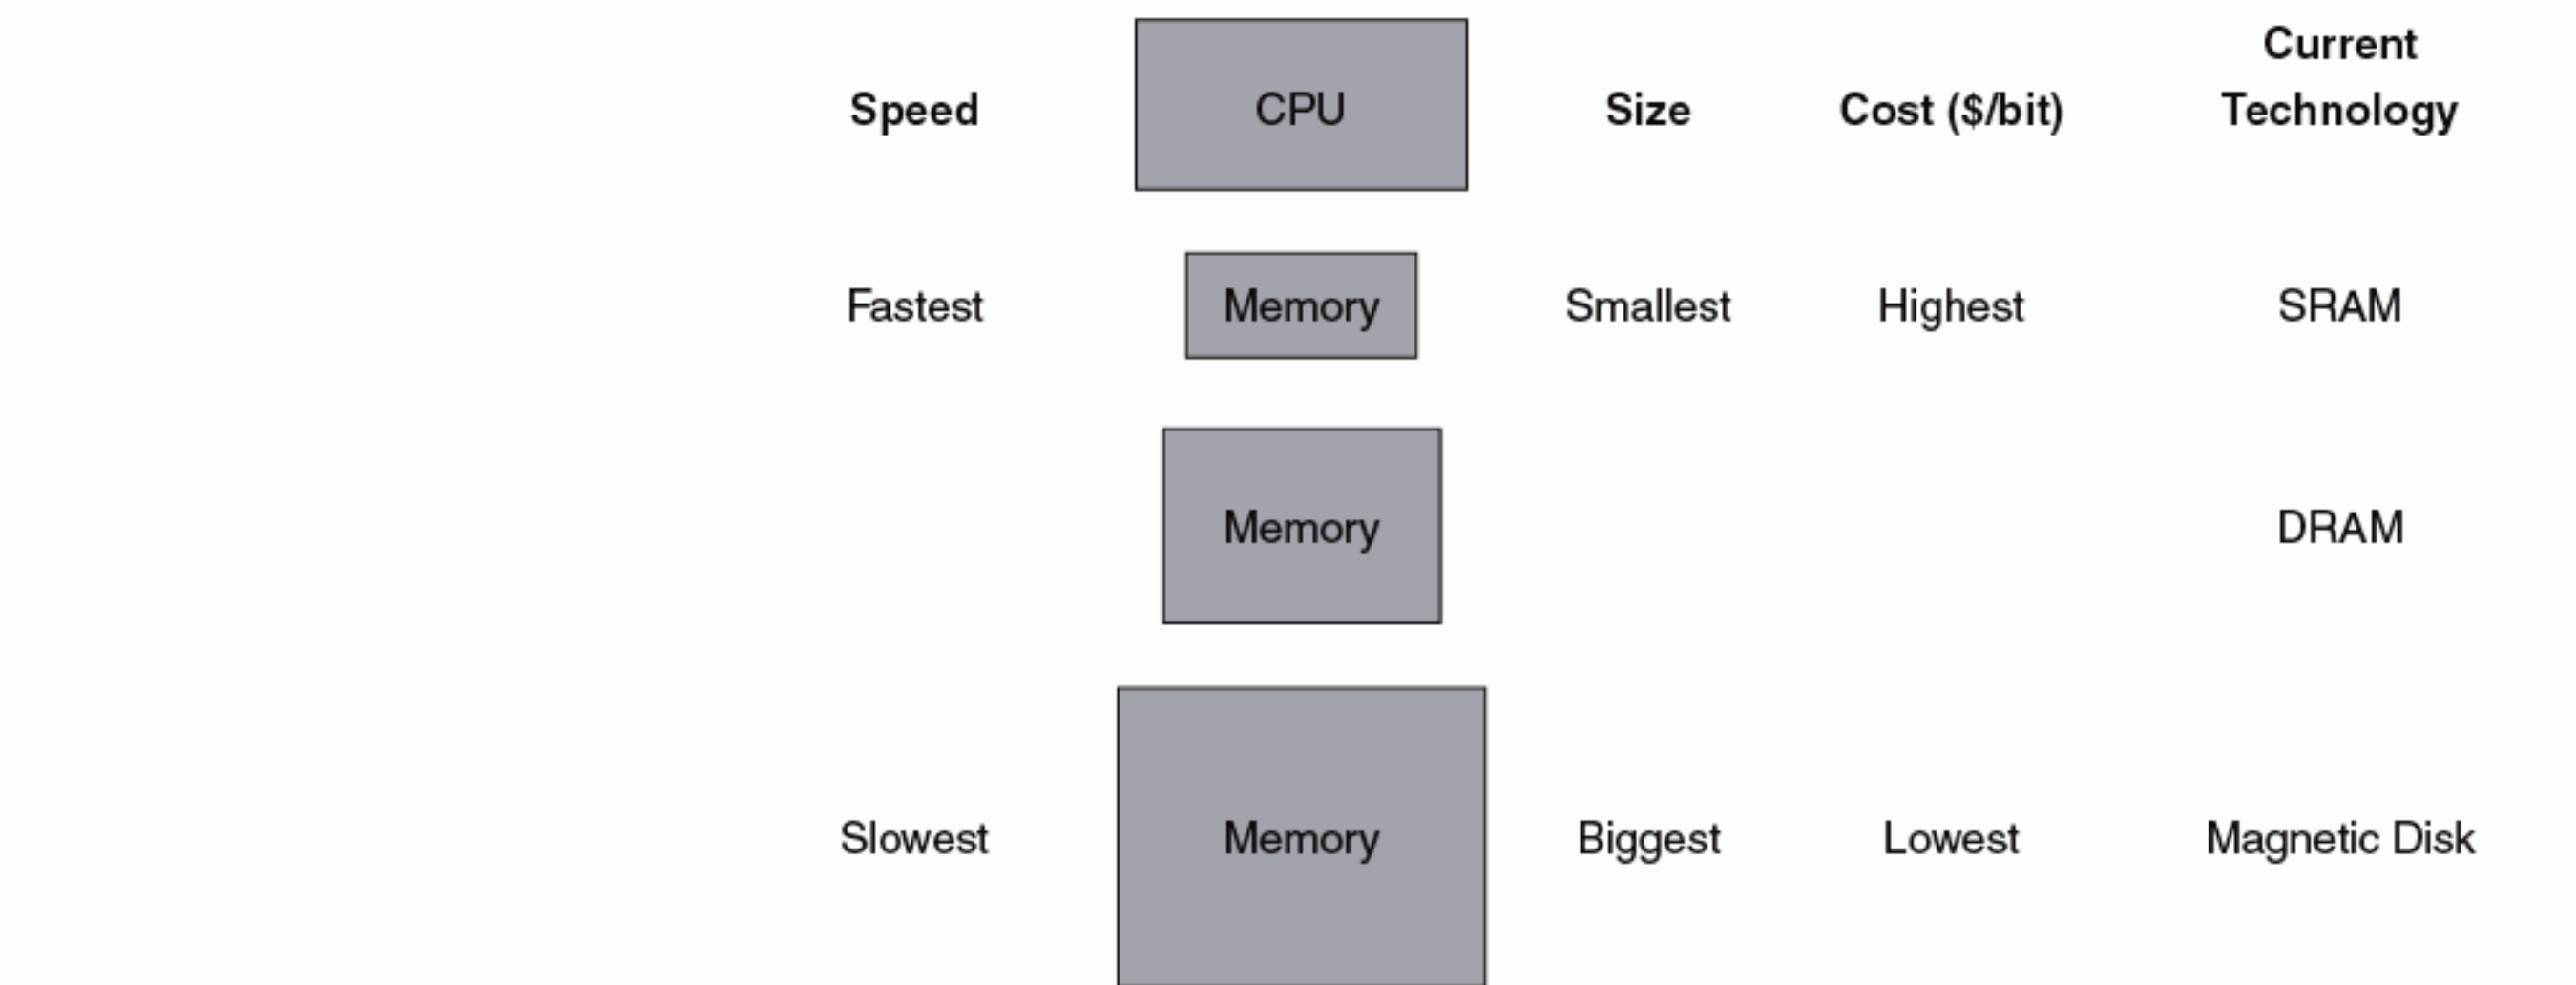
| Speed | CPU | Size | Cost (\$/bit) | Current Technology |
|---|---|---|---|---|
| Fastest | Memory | Smallest | Highest | SRAM |
| | Memory | | | DRAM |
| Slowest | Memory | Biggest | Lowest | Magnetic Disk |